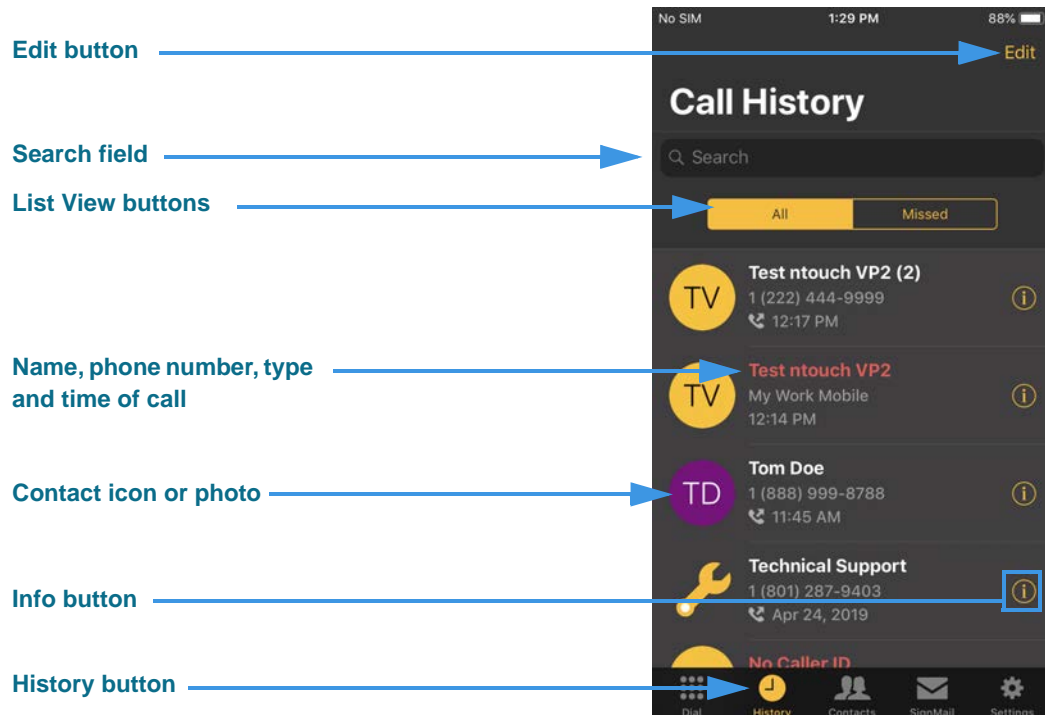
Edit button

Search field

List View buttons

Name, phone number, type and time of call

Contact icon or photo

Info button

History button

No SIM 1:29 PM 88%

Edit

Call History

Search

All Missed

TV Test ntouch VP2 (2)
1 (222) 444-9999
12:17 PM

TV Test ntouch VP2
My Work Mobile
12:14 PM

TD Tom Doe
1 (888) 999-8788
11:45 AM

Technical Support
1 (801) 287-9403
Apr 24, 2019

No Caller ID

Dial History Contacts SignMail Settings